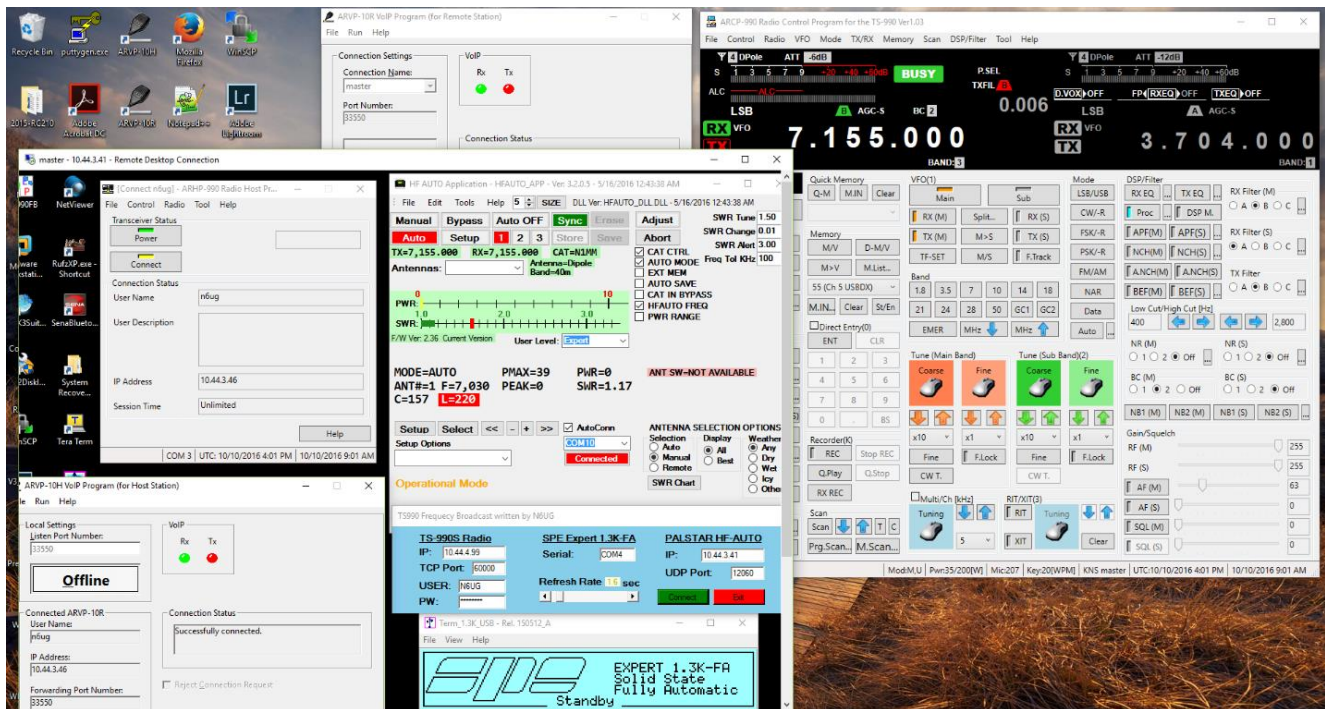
Recycle Bin puttygen.exe ARVP-10H Mozilla Firefox WinSCP
2015-RC22.0 Adobe Acrobat DC ARVP-10R Notepad++ Adobe Lightroom

ARVP-10R VoIP Program (for Remote Station)
File Run Help
Connection Settings
Connection Name:
master
Port Number:
33550
VoIP
Rx Tx
Connection Status

ARCP-990 Radio Control Program for the TS-990 Ver1.03
File Control Radio VFO Mode TX/RX Memory Scan DSP/Filter Tool Help
4 DPole ATT -6dB
S 1 3 5 7 9 +20 +40 +60dB BUSY
ALC ALC
P.SEL
TXFIL
LSB AGC-S BC 2
0.006
RX VFO
TX
7.155.000
BAND 3
4 DPole ATT -12dB
S 1 3 5 7 9 +20 +40 +60dB
D.VOX OFF FP RXEQ OFF TXEQ OFF
LSB AGC-S
RX VFO
TX
3.704.000
BAND 1

master - 10.44.3.41 - Remote Desktop Connection
990FB NetViewer
[Connect n6ug] - ARHP-990 Radio Host Pr...
File Control Radio Tool Help
Transceiver Status
Power
Connect
Connection Status
User Name n6ug
User Description
IP Address 10.44.3.46
Session Time Unlimited
Help
COM 3 UTC: 10/10/2016 4:01 PM 10/10/2016 9:01 AM
RufzXP.exe - Shortcut
K3Suit... SenaBlueto...
2Diskl... System Recove...
nSCP Tera Term

HF AUTO Application - HFAUTO_APP - Ver. 3.2.0.5 - 5/16/2016 12:43:38 AM
File Edit Tools Help 5 SIZE DLL Ver: HFAUTO_DLL.DLL - 5/16/2016 12:43:38 AM
Manual Bypass Auto OFF Sync Erase Adjust
Auto Setup 1 2 3 Store Save Abort
TX=7,155.000 RX=7,155.000 CAT=N1MM
Antennas: Antenna=Dipole Band=40m
SWR Tune 1.50
SWR Change 0.01
SWR Alert 3.00
Freq Tol KHz 100
CAT CTRL
AUTO MODE
EXT MEM
AUTO SAVE
CAT IN BYPASS
HFAUTO FREQ
PWR RANGE
PWR: 0 10
SWR: 1.0 2.0 3.0
F/W Ver: 2.36 Current Version
User Level: Expert
MODE=AUTO PMAX=39 PWR=0
ANT#=1 F=7,030 PEAK=0 SWR=1.17
C=157 L=220
ANT SW=NOT AVAILABLE
Setup Select << - + >>
Setup Options
AutoConn
COM10
Connected
ANTENNA SELECTION OPTIONS
Selection Auto Manual Remote
Display All Best
Weather Any Dry Wet Icy Other
SWR Chart
Operational Mode

TS990 Frequency Broadcast written by N6UG
TS-990S Radio
IP: 10.44.4.99
TCP Port: 60000
USER: N6UG
PW: ********
SPE Expert 1.3K-FA
Serial: COM4
Refresh Rate 1.6 sec
PALSTAR HF-AUTO
IP: 10.44.3.41
UDP Port: 12060
Connect Exit

Term_1.3K_USB - Rel. 150512_A
File View Help
EXPERT 1.3K-FA
Solid State
Fully Automatic
Standby

ARVP-10H VoIP Program (for Host Station)
le Run Help
Local Settings
Listen Port Number:
33550
Offline
VoIP
Rx Tx
Connected ARVP-10R
User Name:
n6ug
IP Address:
10.44.3.46
Forwarding Port Number:
33550
Connection Status
Successfully connected.
Reject Connection Request

Quick Memory
Q-M M.IN Clear
Memory
M/V D-M/V
M>V M.List..
55 (Ch 5 USBDX)
M.IN.. Clear St/En
Direct Entry(0)
ENT CLR
1 2 3
4 5 6
7 8 9
0 . BS
Recorder(K)
REC Stop REC
Q.Play Q.Stop
RX REC
Scan
Scan T C
Prg.Scan.. M.Scan..
VFO(1)
Main Sub
RX (M) Split.. RX (S)
TX (M) M>S TX (S)
TF-SET M/S F.Track
Band
1.8 3.5 7 10 14 18
21 24 28 50 GC1 GC2
EMER MHz MHz
Tune (Main Band)
Coarse Fine
x10 x1
Fine F.Lock
CW T.
Multi/Ch [kHz]
Tuning
5
Tune (Sub Band)(2)
Coarse Fine
x10 x1
Fine F.Lock
CW T.
RIT/XIT(3)
RIT
XIT
Tuning
Clear
Mode
LSB/USB
CW/-R
FSK/-R
PSK/-R
FM/AM
NAR
Data
Auto
DSP/Filter
RX EQ TX EQ
Proc DSP M.
APF(M) APF(S)
NCH(M) NCH(S)
A.NCH(M) A.NCH(S)
BEF(M) BEF(S)
RX Filter (M) A B C
RX Filter (S) A B C
TX Filter A B C
Low Cut/High Cut [Hz]
400 2,800
NR (M) 1 2 Off
NR (S) 1 2 Off
BC (M) 1 2 Off
BC (S) 1 2 Off
NB1 (M) NB2 (M) NB1 (S) NB2 (S)
Gain/Squelch
RF (M) 255
RF (S) 255
AF (M) 63
AF (S) 0
SQL (M) 0
SQL (S) 0
Mod:M,U Pwr:35/200[W] Mic:207 Key:20[WPM] KNS master UTC:10/10/2016 4:01 PM 10/10/2016 9:01 AM